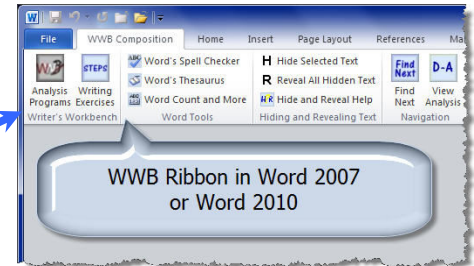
File | WWB Composition | Home | Insert | Page Layout | References | Ma

Analysis Programs | Writing Exercises
Writer's Workbench

Word's Spell Checker
Word's Thesaurus
Word Count and More
Word Tools

Hide Selected Text
Reveal All Hidden Text
Hide and Reveal Help
Hiding and Revealing Text

Find Next | View Analysis
Navigation

WWB Ribbon in Word 2007 or Word 2010